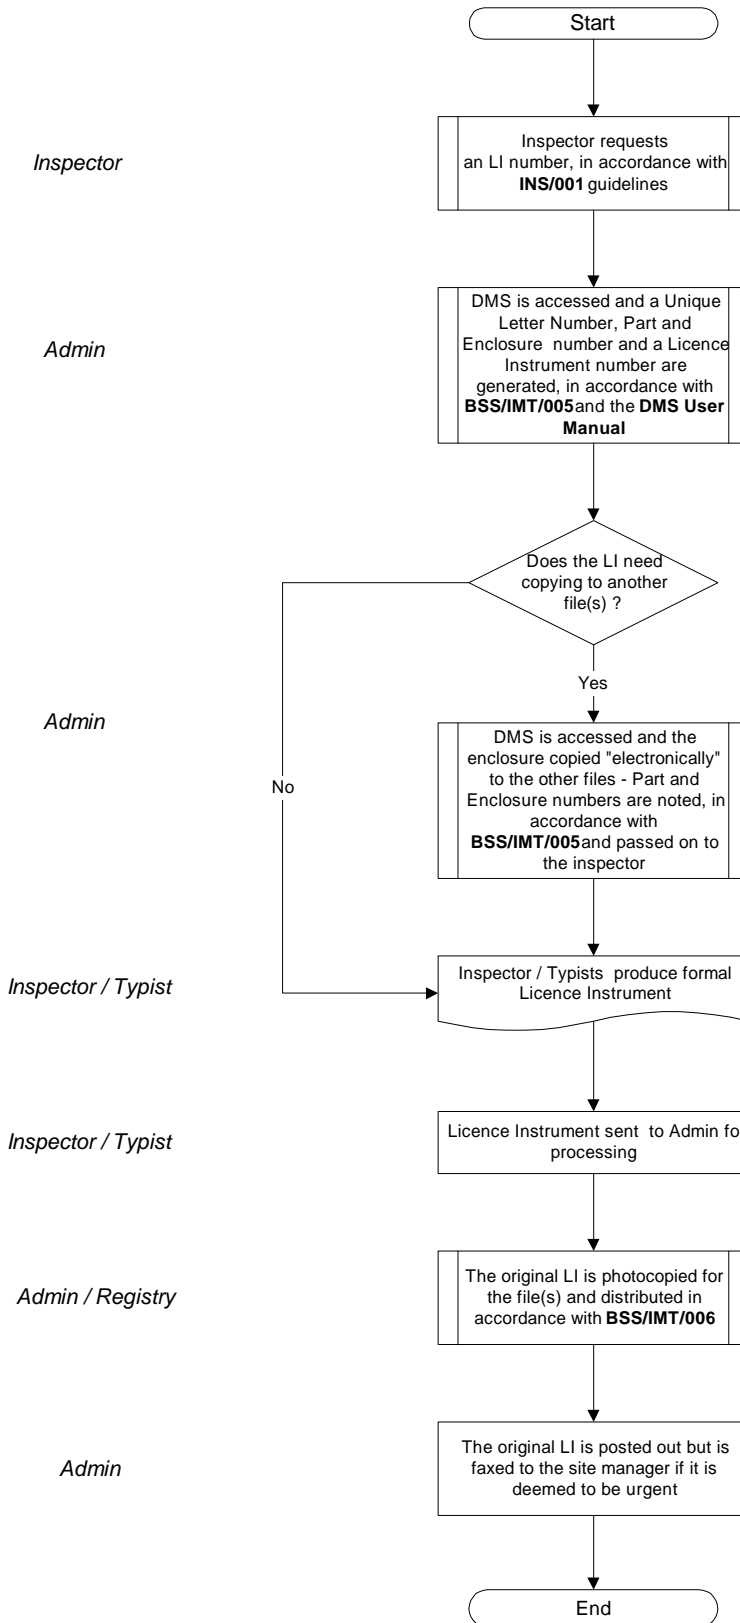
Start

Inspector

Inspector requests an LI number, in accordance with **INS/001** guidelines

Admin

DMS is accessed and a Unique Letter Number, Part and Enclosure number and a Licence Instrument number are generated, in accordance with **BSS/IMT/005**and the **DMS User Manual**

Does the LI need copying to another file(s) ?

Yes

No

Admin

DMS is accessed and the enclosure copied "electronically" to the other files - Part and Enclosure numbers are noted, in accordance with **BSS/IMT/005**and passed on to the inspector

Inspector / Typist

Inspector / Typists produce formal Licence Instrument

Inspector / Typist

Licence Instrument sent to Admin fo processing

Admin / Registry

The original LI is photocopied for the file(s) and distributed in accordance with **BSS/IMT/006**

Admin

The original LI is posted out but is faxed to the site manager if it is deemed to be urgent

End